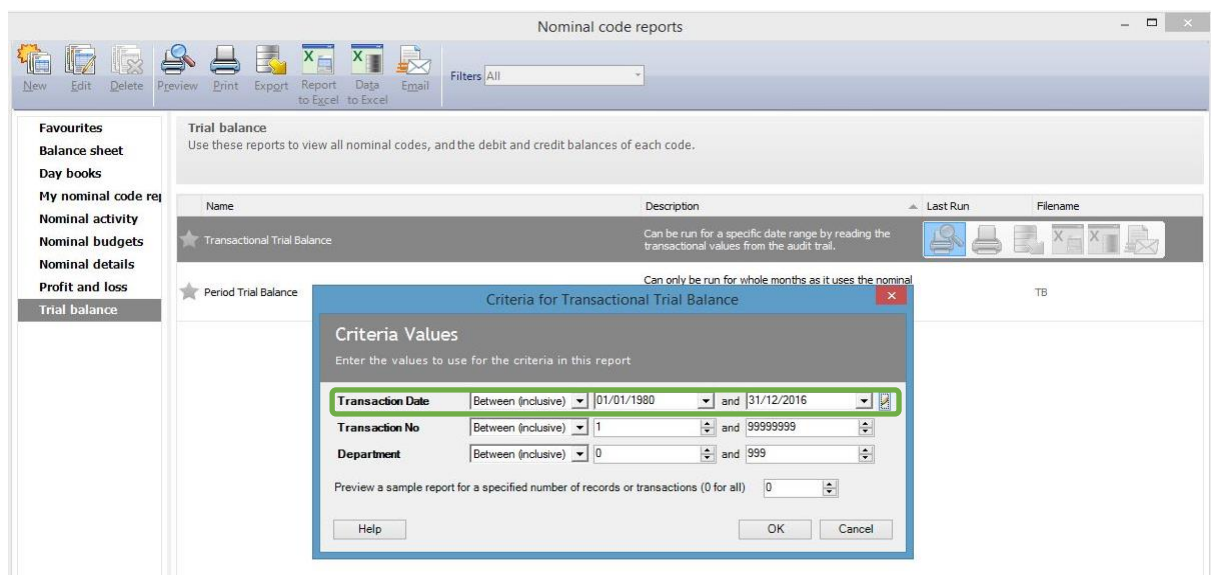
Nominal code reports

New Edit Delete Preview Print Export Report to Excel Data to Excel Email

Filters All

Favourites
Balance sheet
Day books
My nominal code rep
Nominal activity
Nominal budgets
Nominal details
Profit and loss
Trial balance

Trial balance
Use these reports to view all nominal codes, and the debit and credit balances of each code.

| Name | Description | Last Run | Filename |
|---|---|---|---|
| Transactional Trial Balance | Can be run for a specific date range by reading the transactional values from the audit trail. | | |
| Period Trial Balance | Can only be run for whole months as it uses the nominal | | TB |

Criteria for Transactional Trial Balance

Criteria Values
Enter the values to use for the criteria in this report

| | | | | |
|---|---|---|---|---|
| Transaction Date | Between (inclusive) | 01/01/1980 | and | 31/12/2016 |
| Transaction No | Between (inclusive) | 1 | and | 99999999 |
| Department | Between (inclusive) | 0 | and | 999 |

Preview a sample report for a specified number of records or transactions (0 for all) 0

Help
OK Cancel